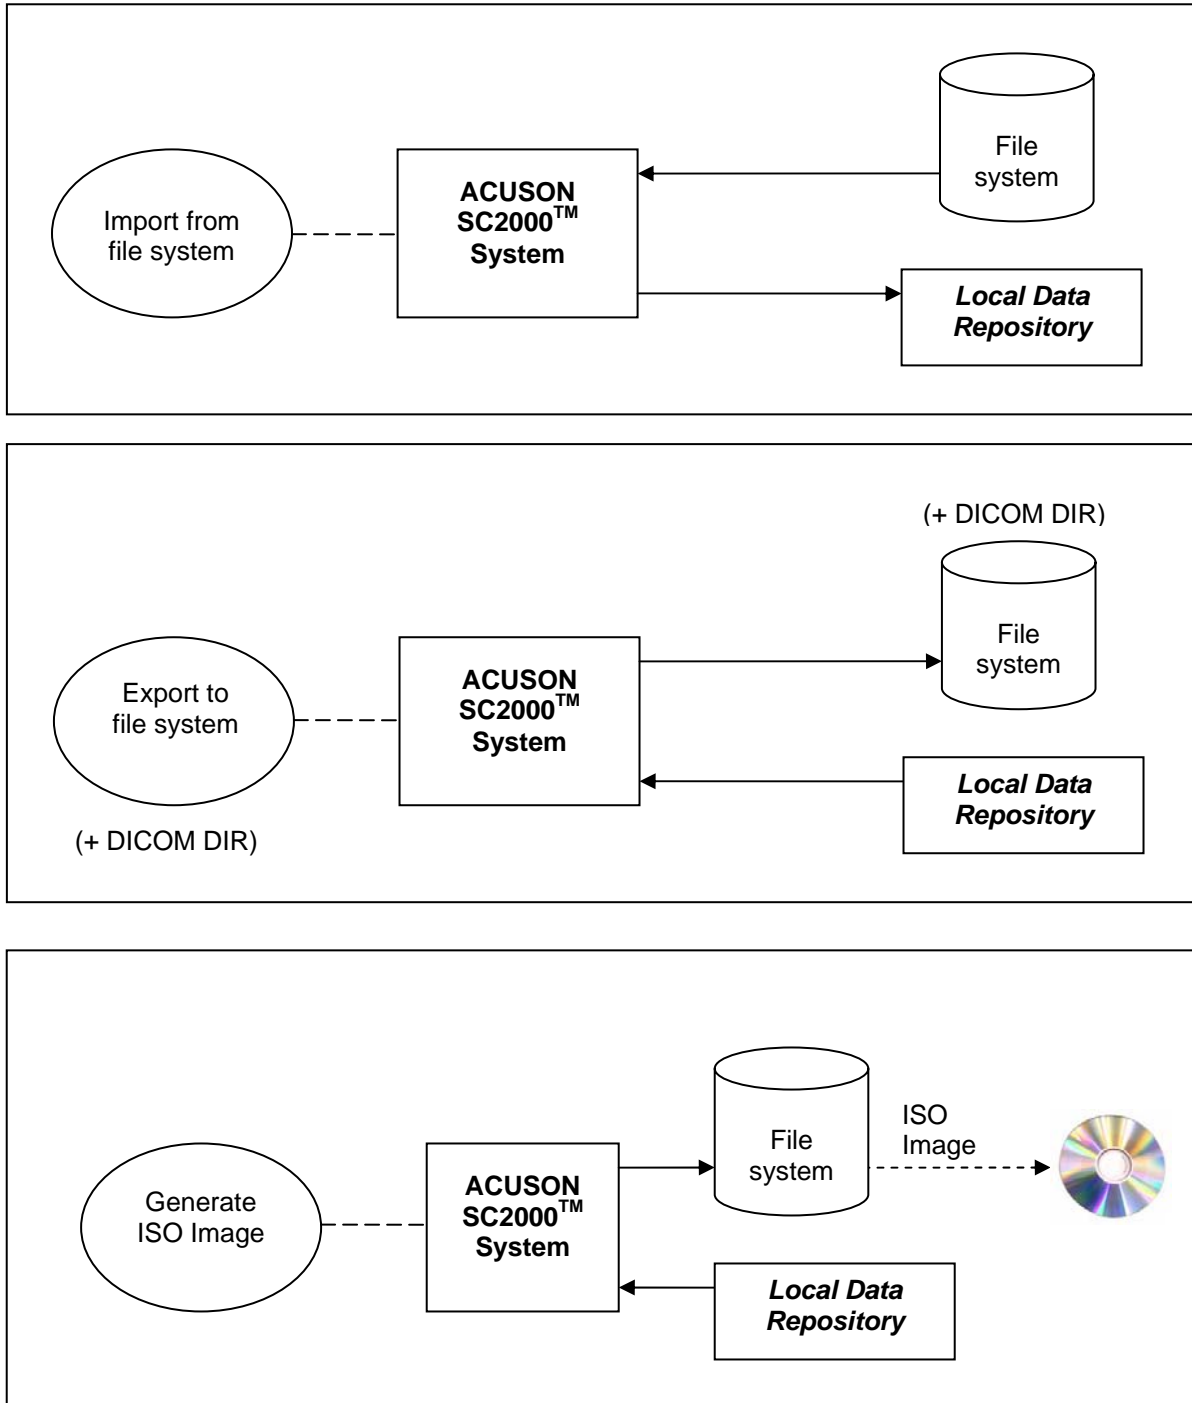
Import from file system

ACUSON SC2000$^{TM}$ System

File system

*Local Data Repository*

(+ DICOM DIR)

Export to file system

ACUSON SC2000$^{TM}$ System

File system

*Local Data Repository*

(+ DICOM DIR)

Generate ISO Image

ACUSON SC2000$^{TM}$ System

File system

ISO Image

*Local Data Repository*